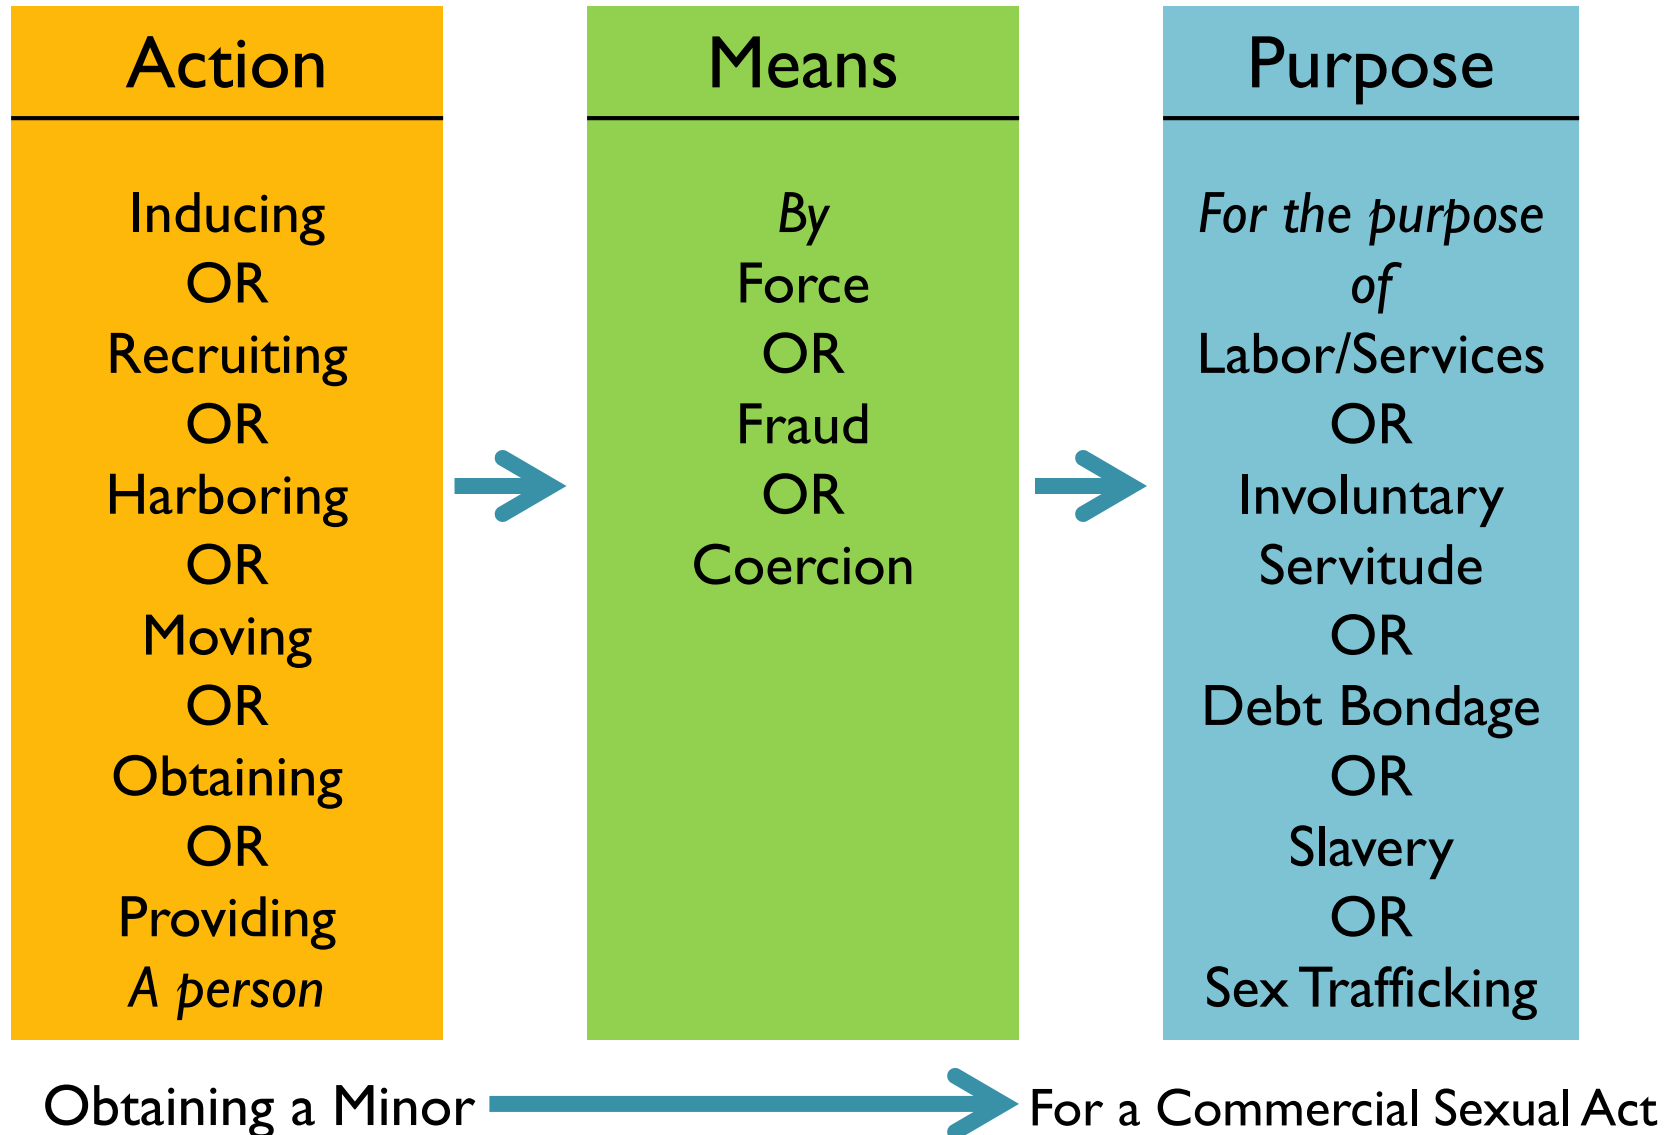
Action

Inducing
OR
Recruiting
OR
Harboring
OR
Moving
OR
Obtaining
OR
Providing
A person

Means

By
Force
OR
Fraud
OR
Coercion

Purpose

For the purpose of
Labor/Services
OR
Involuntary Servitude
OR
Debt Bondage
OR
Slavery
OR
Sex Trafficking

Obtaining a Minor For a Commercial Sexual Act